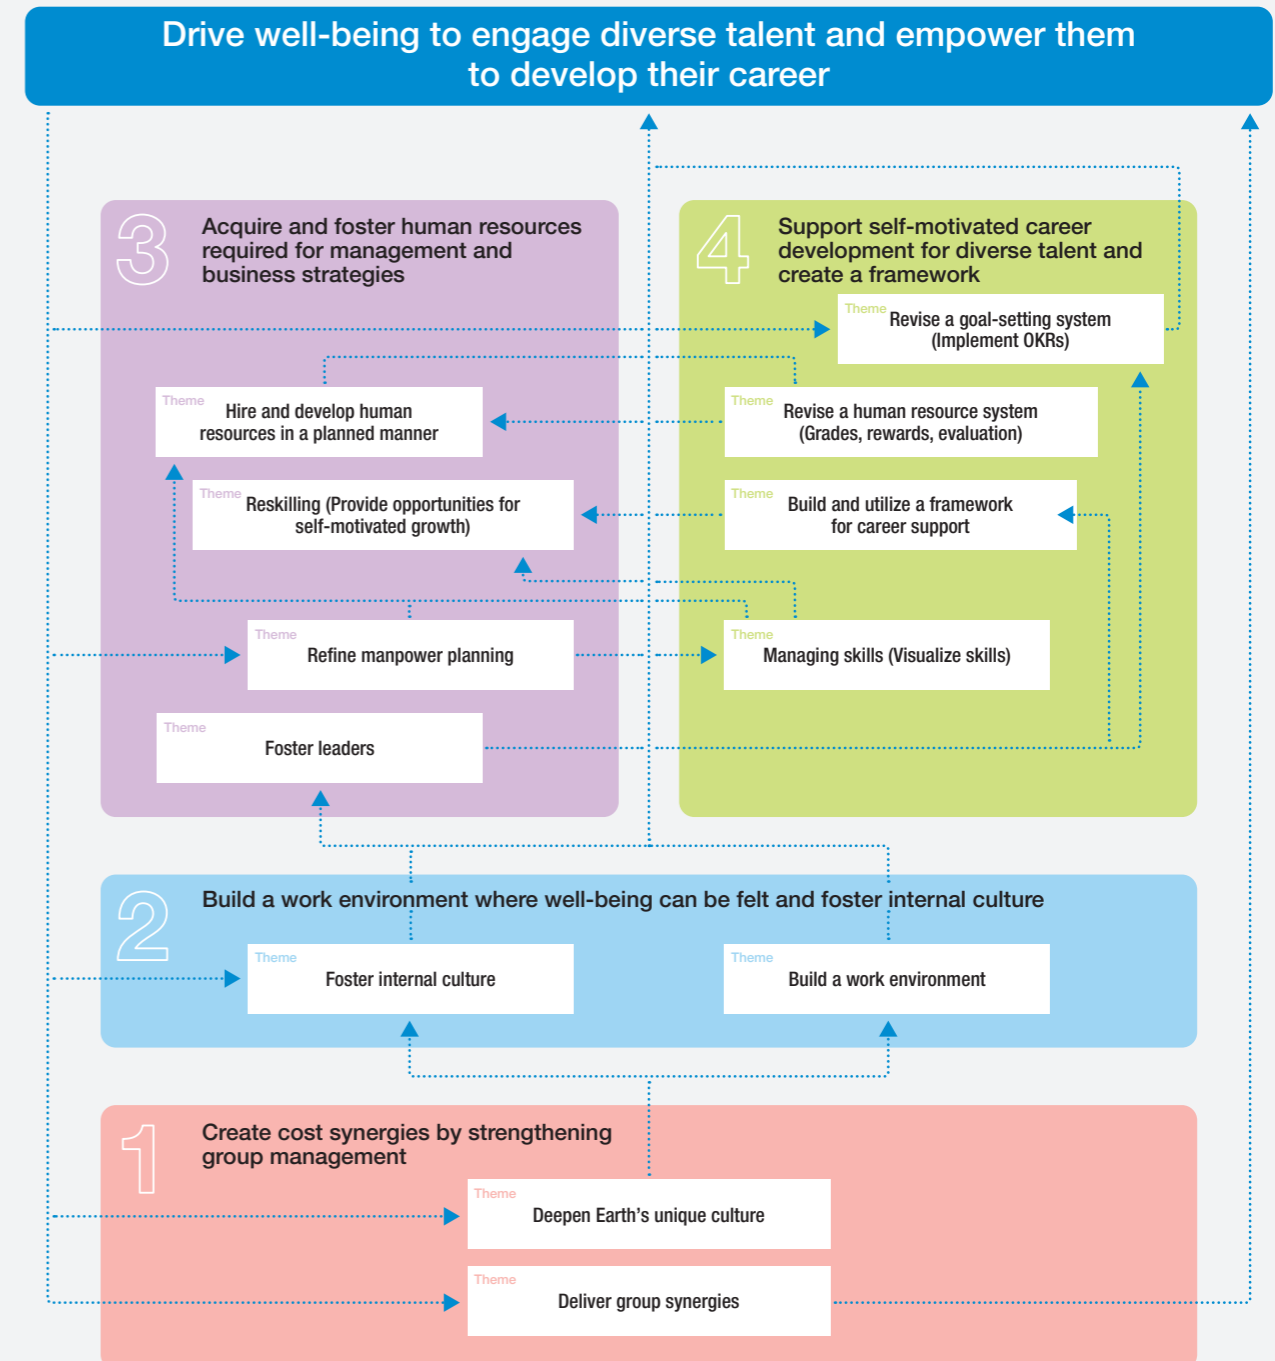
Drive well-being to engage diverse talent and empower them to develop their career

3

Acquire and foster human resources required for management and business strategies

Theme
Hire and develop human resources in a planned manner

Theme
Reskilling (Provide opportunities for self-motivated growth)

Theme
Refine manpower planning

Theme
Foster leaders

4

Support self-motivated career development for diverse talent and create a framework

Theme
Revise a goal-setting system (Implement OKRs)

Theme
Revise a human resource system (Grades, rewards, evaluation)

Theme
Build and utilize a framework for career support

Theme
Managing skills (Visualize skills)

2

Build a work environment where well-being can be felt and foster internal culture

Theme
Foster internal culture

Theme
Build a work environment

1

Create cost synergies by strengthening group management

Theme
Deepen Earth's unique culture

Theme
Deliver group synergies